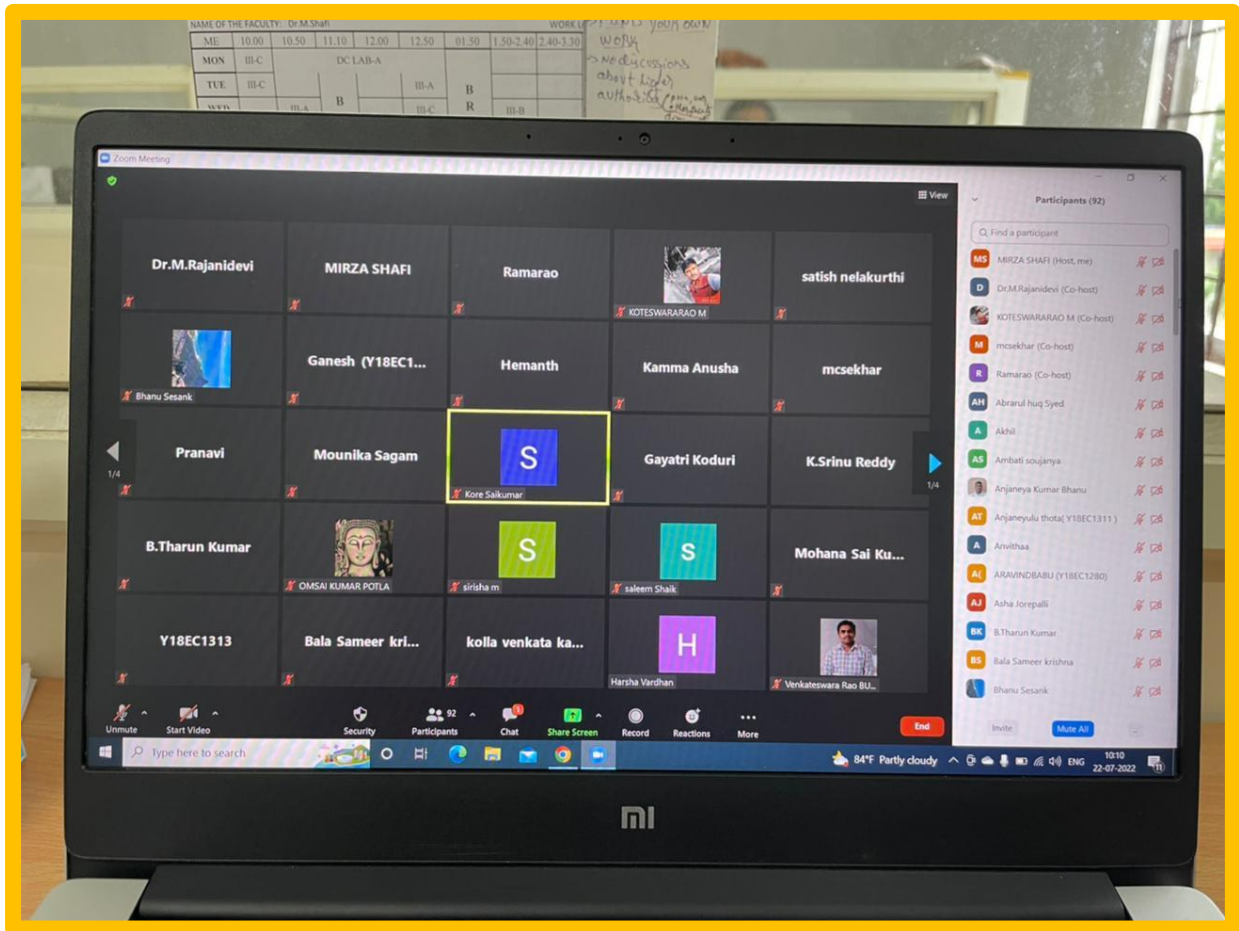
NAME OF THE FACULTY: Dr.M.Shafi WORK L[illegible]

| ME | 10.00 | 10.50 | 11.10 | 12.00 | 12.50 | 01.50 | 1.50-2.40 | 2.40-3.30 |
|---|---|---|---|---|---|---|---|---|
| MON | III-C | | DC LAB-A | | | | | |
| TUE | III-C | | B | | III-A | B | | |
| WED | | III-A | | | III-C | R | III-B | |

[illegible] your own work
-> no discussions about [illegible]
authorities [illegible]

Zoom Meeting

View

Dr.M.Rajanidevi
MIRZA SHAFI
Ramarao
KOTESWARARAO M
satish nelakurthi
Bhanu Sesank
Ganesh (Y18EC1...
Hemanth
Kamma Anusha
mcsekhar
Pranavi
Mounika Sagam
S
Kore Saikumar
Gayatri Koduri
K.Srinu Reddy
1/4
1/4
B.Tharun Kumar
OMSAI KUMAR POTLA
S
sirisha m
S
saleem Shaik
Mohana Sai Ku...
Y18EC1313
Bala Sameer kri...
kolla venkata ka...
H
Harsha Vardhan
Venkateswara Rao BU...

Participants (92)
Find a participant
MS MIRZA SHAFI (Host, me)
D Dr.M.Rajanidevi (Co-host)
KOTESWARARAO M (Co-host)
M mcsekhar (Co-host)
R Ramarao (Co-host)
AH Abrarul huq Syed
A Akhil
AS Ambati soujanya
Anjaneya Kumar Bhanu
AT Anjaneyulu thota( Y18EC1311 )
A Anvithaa
A( ARAVINDBABU (Y18EC1280)
AJ Asha Jorepalli
BK B.Tharun Kumar
BS Bala Sameer krishna
Bhanu Sesank
Invite
Mute All

Unmute
Start Video
Security
92 Participants
Chat
Share Screen
Record
Reactions
More
End

Type here to search
84°F Partly cloudy
ENG
10:10
22-07-2022

MI